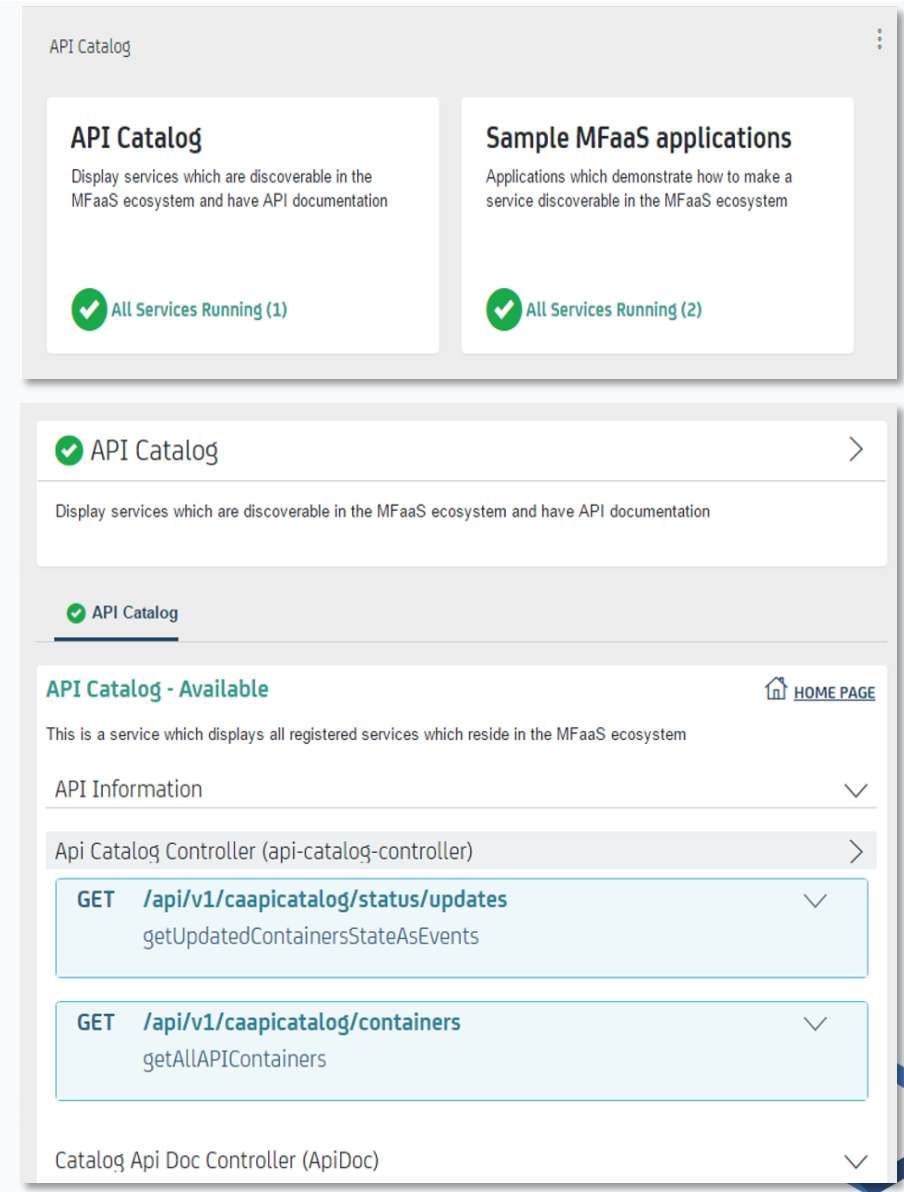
API Catalog

API Catalog

Display services which are discoverable in the MFaaS ecosystem and have API documentation

All Services Running (1)

Sample MFaaS applications

Applications which demonstrate how to make a service discoverable in the MFaaS ecosystem

All Services Running (2)

API Catalog

Display services which are discoverable in the MFaaS ecosystem and have API documentation

API Catalog

API Catalog - Available

HOME PAGE

This is a service which displays all registered services which reside in the MFaaS ecosystem

API Information

Api Catalog Controller (api-catalog-controller)

GET /api/v1/caapicatalog/status/updates
getUpdatedContainersStateAsEvents

GET /api/v1/caapicatalog/containers
getAllAPIContainers

Catalog Api Doc Controller (ApiDoc)